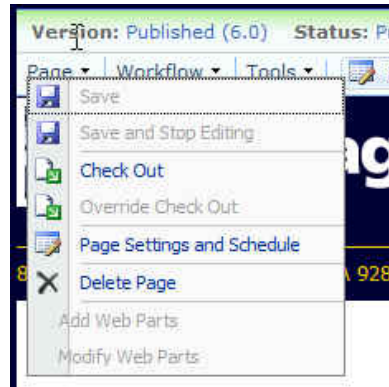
Version: Published (6.0) Status: P

Page ▾ | Workflow ▾ | Tools ▾ |

Save

Save and Stop Editing

Check Out

Override Check Out

Page Settings and Schedule

Delete Page

Add Web Parts

Modify Web Parts

ag

8

A 928